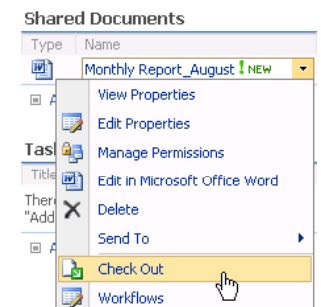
Shared Documents

Type | Name

Monthly Report_August ! NEW

View Properties

Edit Properties

Manage Permissions

Edit in Microsoft Office Word

Delete

Send To

Check Out

Workflows

Tas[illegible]

Title

There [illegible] "Add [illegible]